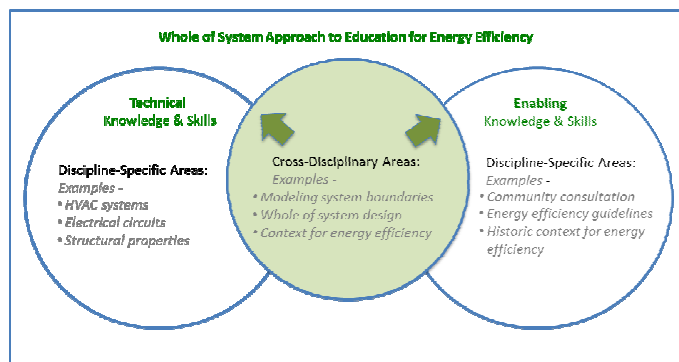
Whole of System Approach to Education for Energy Efficiency

Technical Knowledge & Skills

Discipline-Specific Areas:
Examples -
• HVAC systems
• Electrical circuits
• Structural properties

Cross-Disciplinary Areas:
Examples -
• Modeling system boundaries
• Whole of system design
• Context for energy efficiency

Enabling Knowledge & Skills

Discipline-Specific Areas:
Examples -
• Community consultation
• Energy efficiency guidelines
• Historic context for energy efficiency